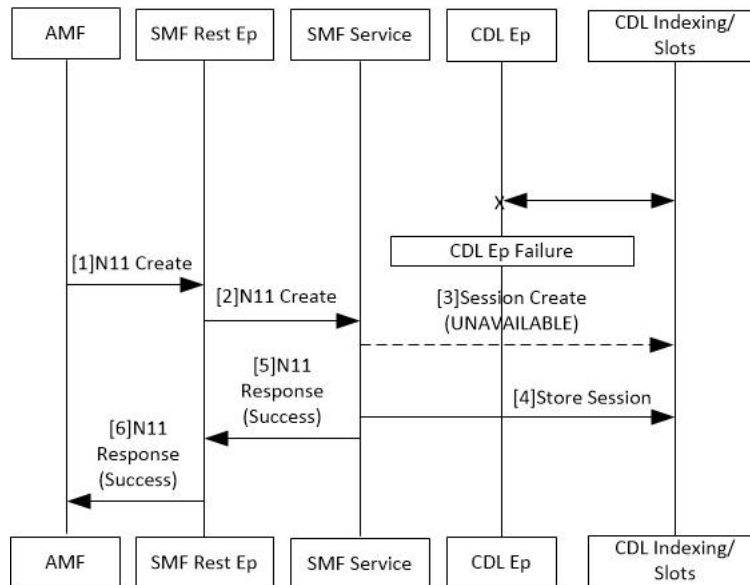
AMF
SMF Rest Ep
SMF Service
CDL Ep
CDL Indexing/ Slots

X

CDL Ep Failure

[1]N11 Create

[2]N11 Create

[3]Session Create (UNAVAILABLE)

[5]N11 Response (Success)

[4]Store Session

[6]N11 Response (Success)

AMF
SMF Rest Ep
SMF Service
CDL Ep
CDL Indexing/ Slots